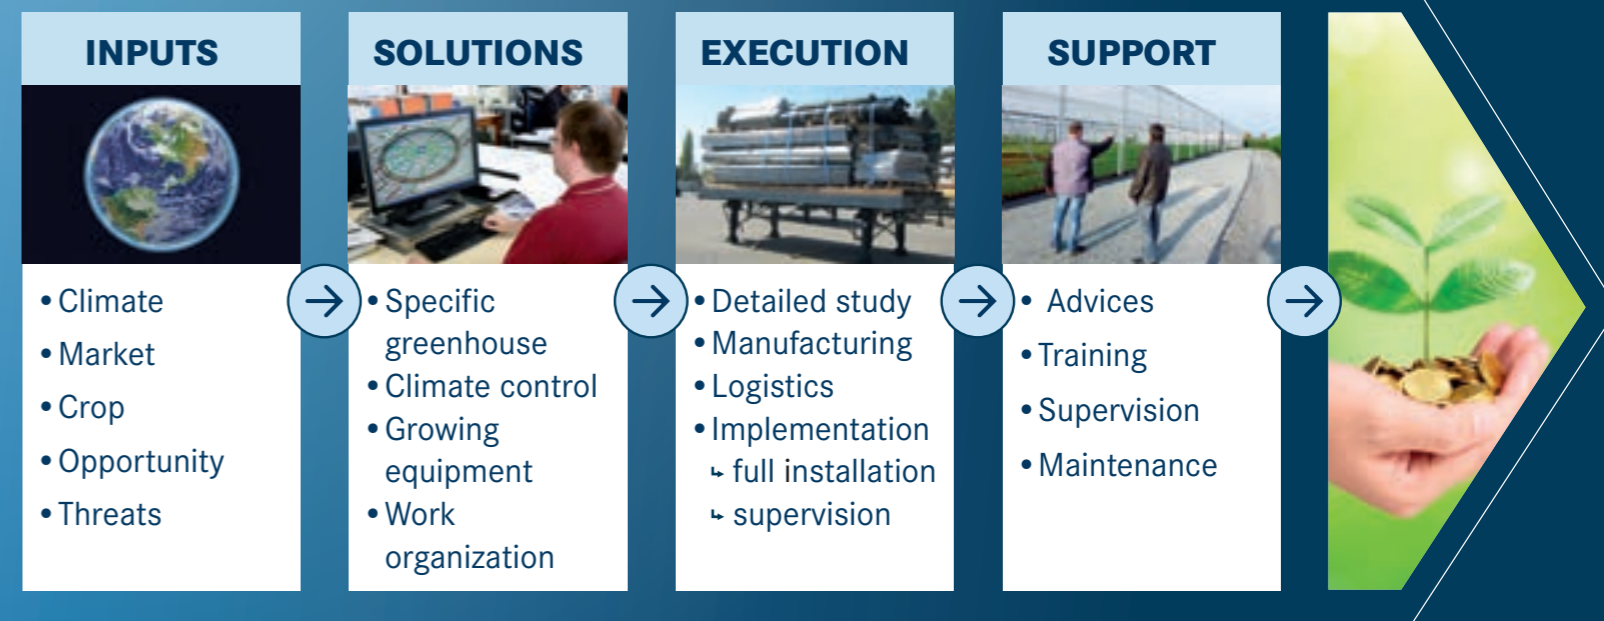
INPUTS

• Climate
• Market
• Crop
• Opportunity
• Threats

SOLUTIONS

• Specific greenhouse
• Climate control
• Growing equipment
• Work organization

EXECUTION

• Detailed study
• Manufacturing
• Logistics
• Implementation
↳ full installation
↳ supervision

SUPPORT

• Advices
• Training
• Supervision
• Maintenance